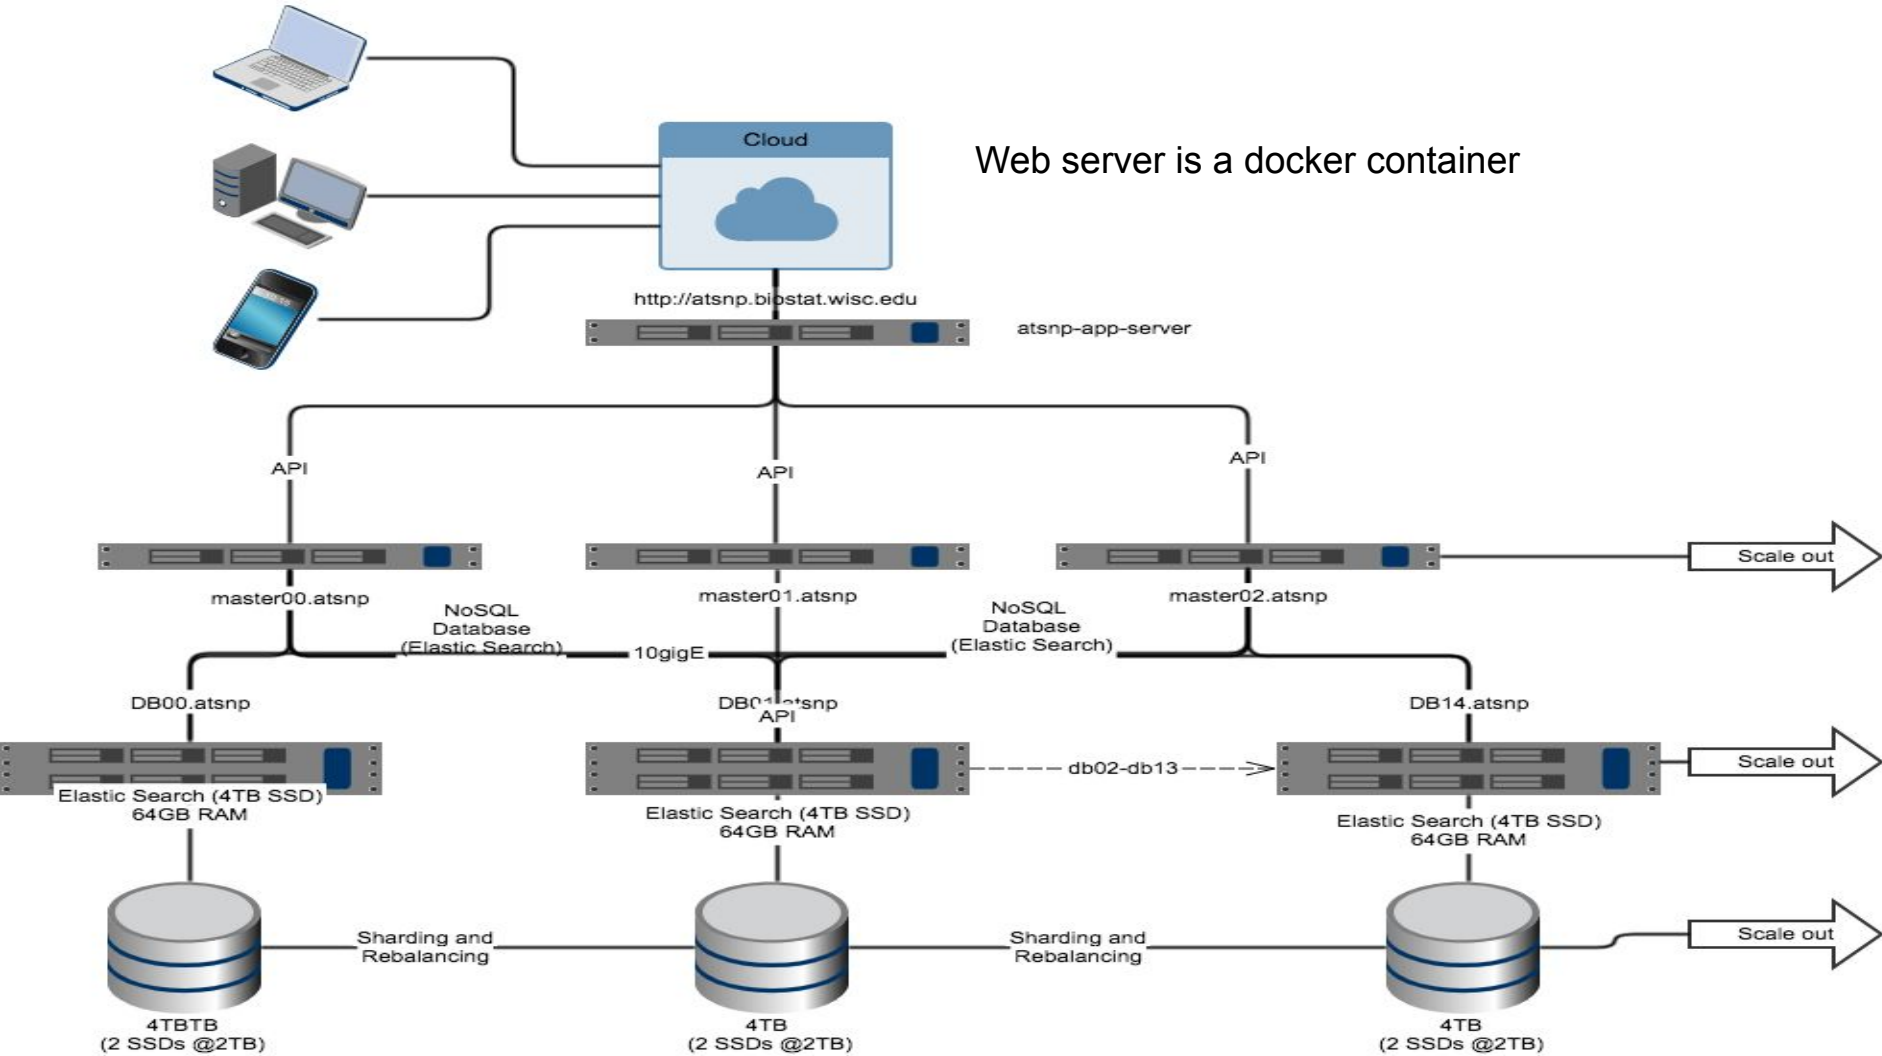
Cloud

Web server is a docker container

http://atsnp.biostat.wisc.edu

atsnp-app-server

API

API

API

Scale out

master00.atsnp

master01.atsnp

master02.atsnp

NoSQL Database (Elastic Search)

10gigE

NoSQL Database (Elastic Search)

DB00.atsnp

DB01.atsnp

API

DB14.atsnp

db02-db13

Scale out

Elastic Search (4TB SSD) 64GB RAM

Elastic Search (4TB SSD) 64GB RAM

Elastic Search (4TB SSD) 64GB RAM

Sharding and Rebalancing

Sharding and Rebalancing

Scale out

4TBTB (2 SSDs @2TB)

4TB (2 SSDs @2TB)

4TB (2 SSDs @2TB)